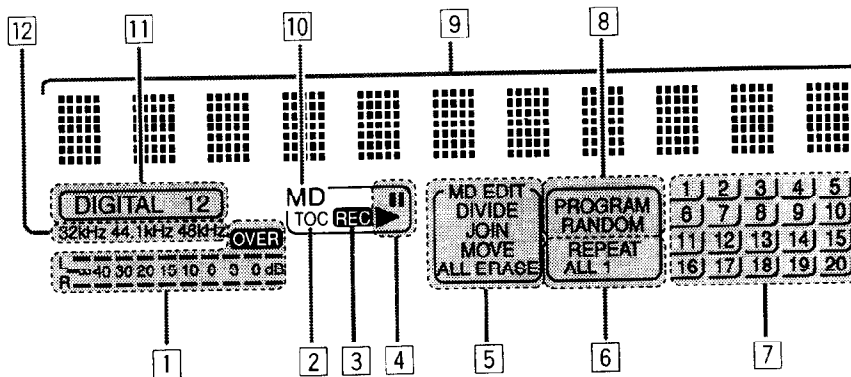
12 11 10 9 8

DIGITAL 12
32kHz 44.1kHz 48kHz OVER
L —∞ 40 30 20 15 10 6 3 0 dB
R

MD
TOC REC

MD EDIT
DIVIDE
JOIN
MOVE
ALL ERASE

PROGRAM
RANDOM
REPEAT
ALL 1

1 2 3 4 5
6 7 8 9 10
11 12 13 14 15
16 17 18 19 20

1 2 3 4 5 6 7